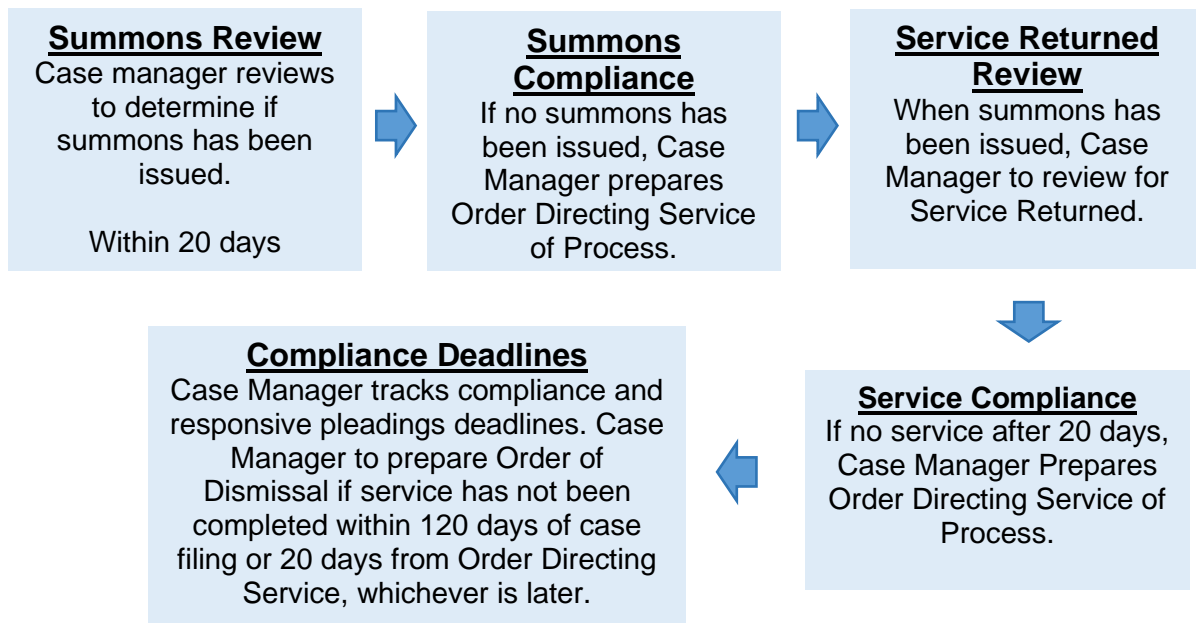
**Summons Review**
Case manager reviews to determine if summons has been issued.

Within 20 days

**Summons Compliance**
If no summons has been issued, Case Manager prepares Order Directing Service of Process.

**Service Returned Review**
When summons has been issued, Case Manager to review for Service Returned.

**Service Compliance**
If no service after 20 days, Case Manager Prepares Order Directing Service of Process.

**Compliance Deadlines**
Case Manager tracks compliance and responsive pleadings deadlines. Case Manager to prepare Order of Dismissal if service has not been completed within 120 days of case filing or 20 days from Order Directing Service, whichever is later.